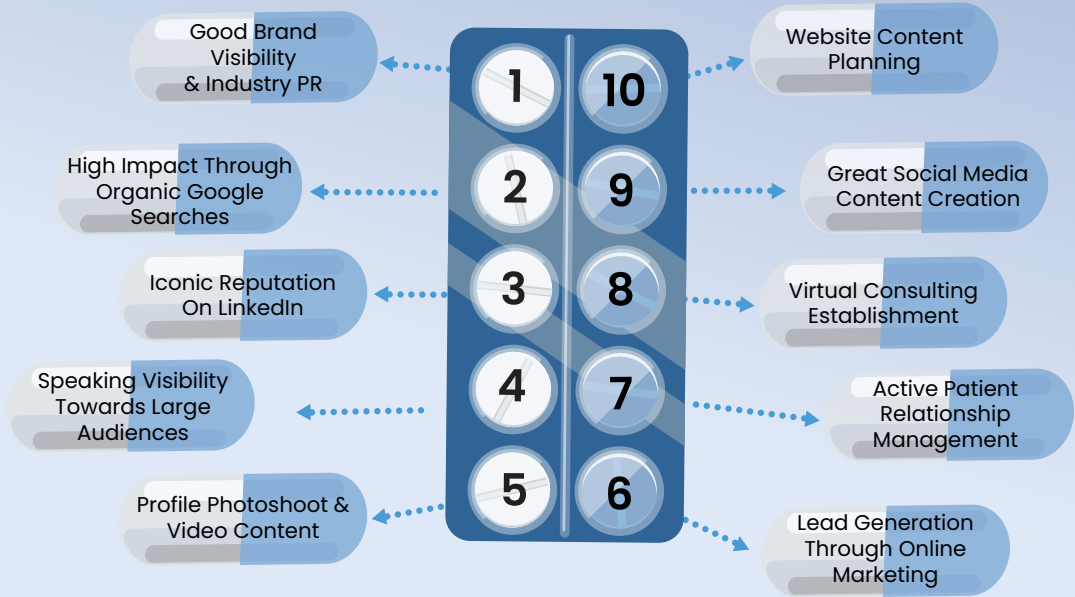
Good Brand Visibility & Industry PR

1

10

Website Content Planning

High Impact Through Organic Google Searches

2

9

Great Social Media Content Creation

Iconic Reputation On LinkedIn

3

8

Virtual Consulting Establishment

Speaking Visibility Towards Large Audiences

4

7

Active Patient Relationship Management

Profile Photoshoot & Video Content

5

6

Lead Generation Through Online Marketing